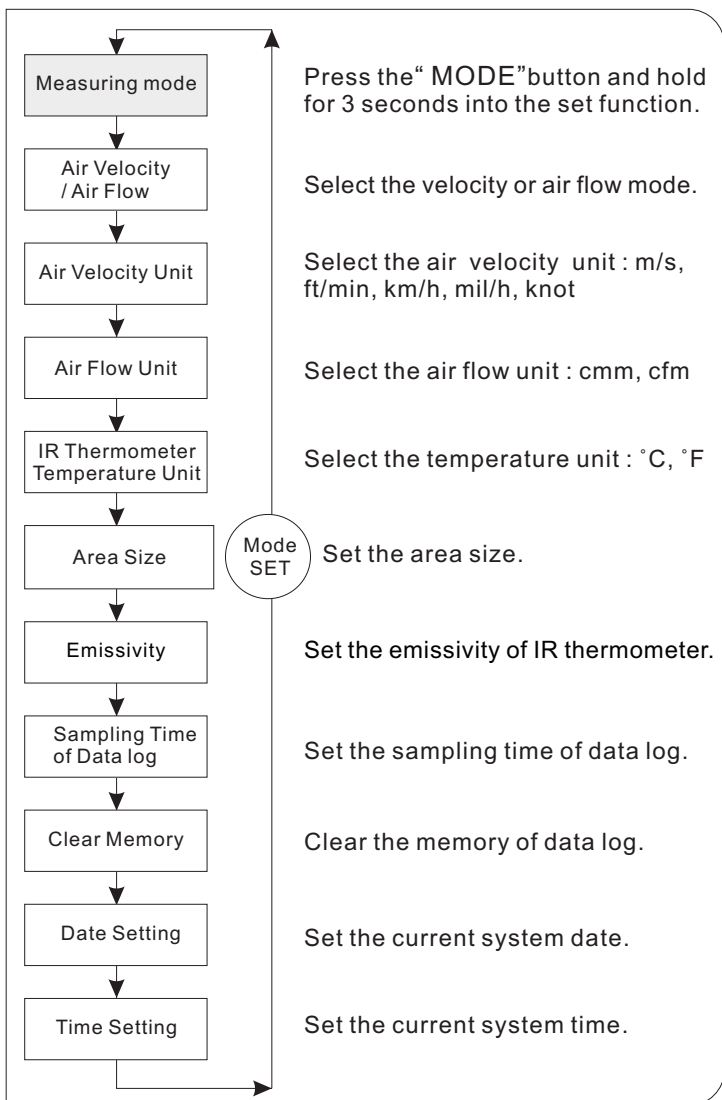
Measuring mode

Press the" MODE"button and hold for 3 seconds into the set function.

Air Velocity / Air Flow

Select the velocity or air flow mode.

Air Velocity Unit

Select the air velocity unit : m/s, ft/min, km/h, mil/h, knot

Air Flow Unit

Select the air flow unit : cmm, cfm

IR Thermometer Temperature Unit

Select the temperature unit : ˚C, ˚F

Area Size

Mode SET

Set the area size.

Emissivity

Set the emissivity of IR thermometer.

Sampling Time of Data log

Set the sampling time of data log.

Clear Memory

Clear the memory of data log.

Date Setting

Set the current system date.

Time Setting

Set the current system time.